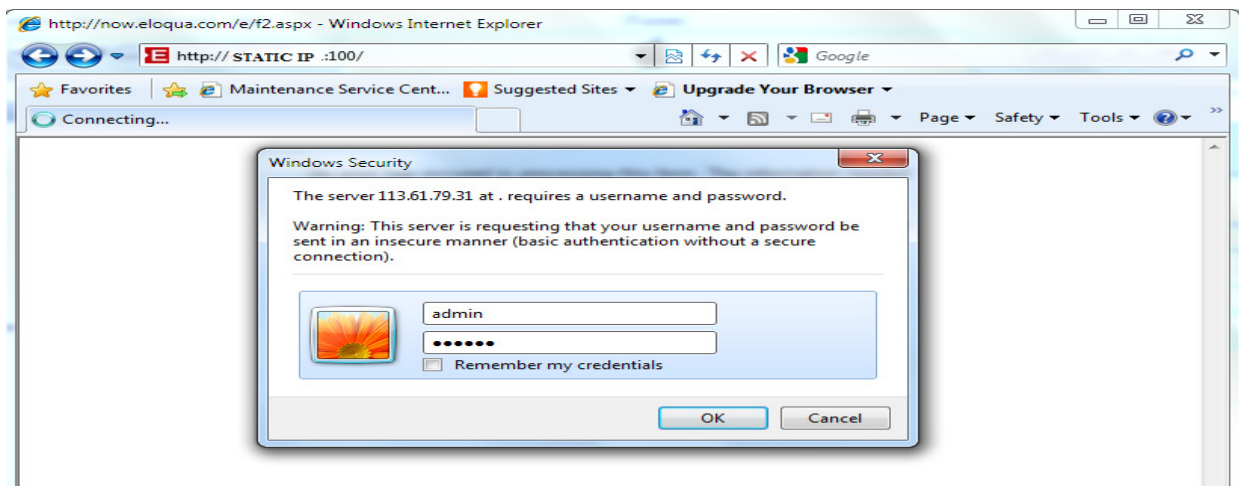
http://now.eloqua.com/e/f2.aspx - Windows Internet Explorer

http:// STATIC IP :100/

Google

Favorites

Maintenance Service Cent...

Suggested Sites ▾

Upgrade Your Browser ▾

Connecting...

Page ▾ Safety ▾ Tools ▾

Windows Security

The server 113.61.79.31 at . requires a username and password.

Warning: This server is requesting that your username and password be sent in an insecure manner (basic authentication without a secure connection).

admin

••••••

Remember my credentials

OK

Cancel